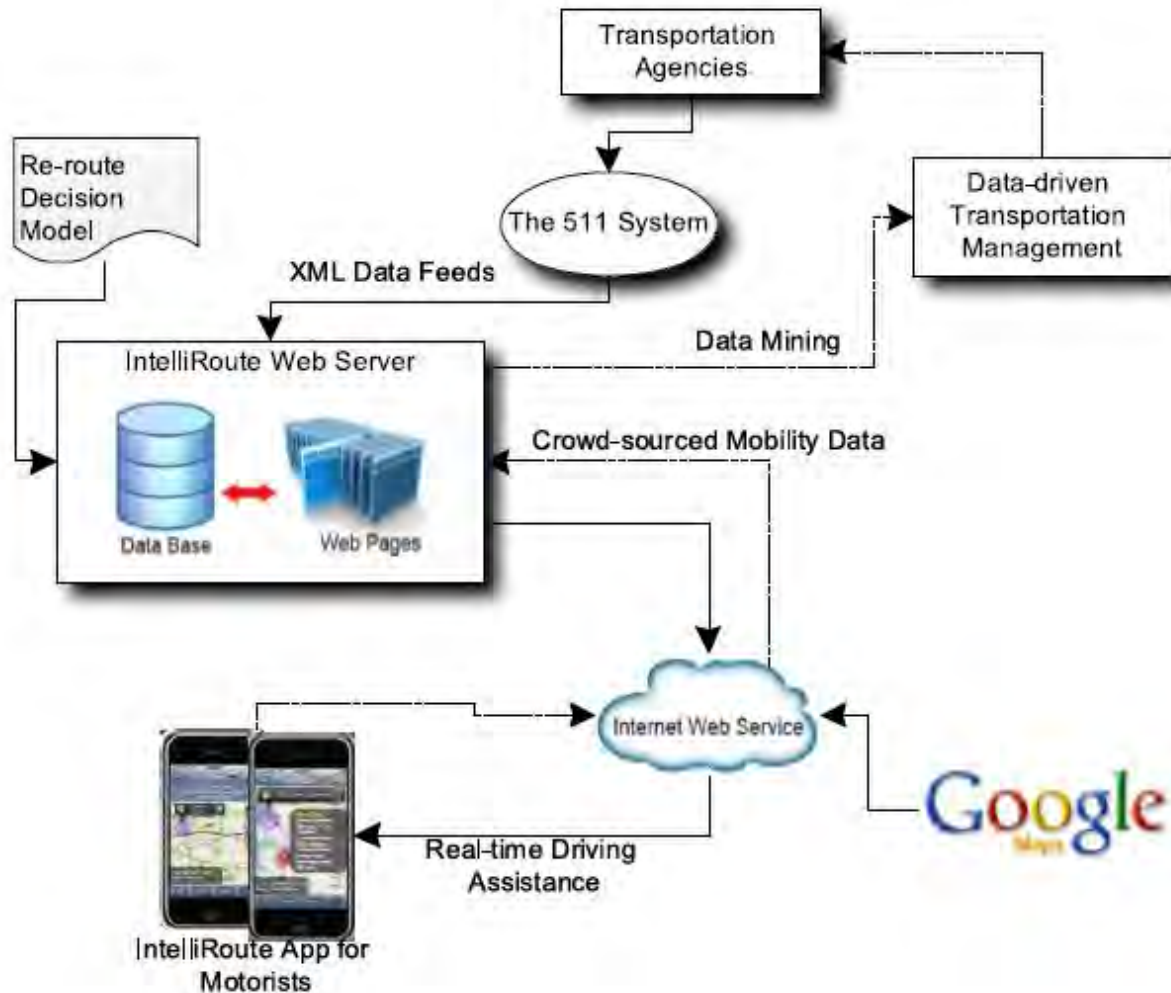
Transportation Agencies

Re-route Decision Model

The 511 System

Data-driven Transportation Management

XML Data Feeds

IntelliRoute Web Server

Data Mining

Crowd-sourced Mobility Data

Data Base

Web Pages

Internet Web Service

Google
Maps

Real-time Driving Assistance

IntelliRoute App for Motorists